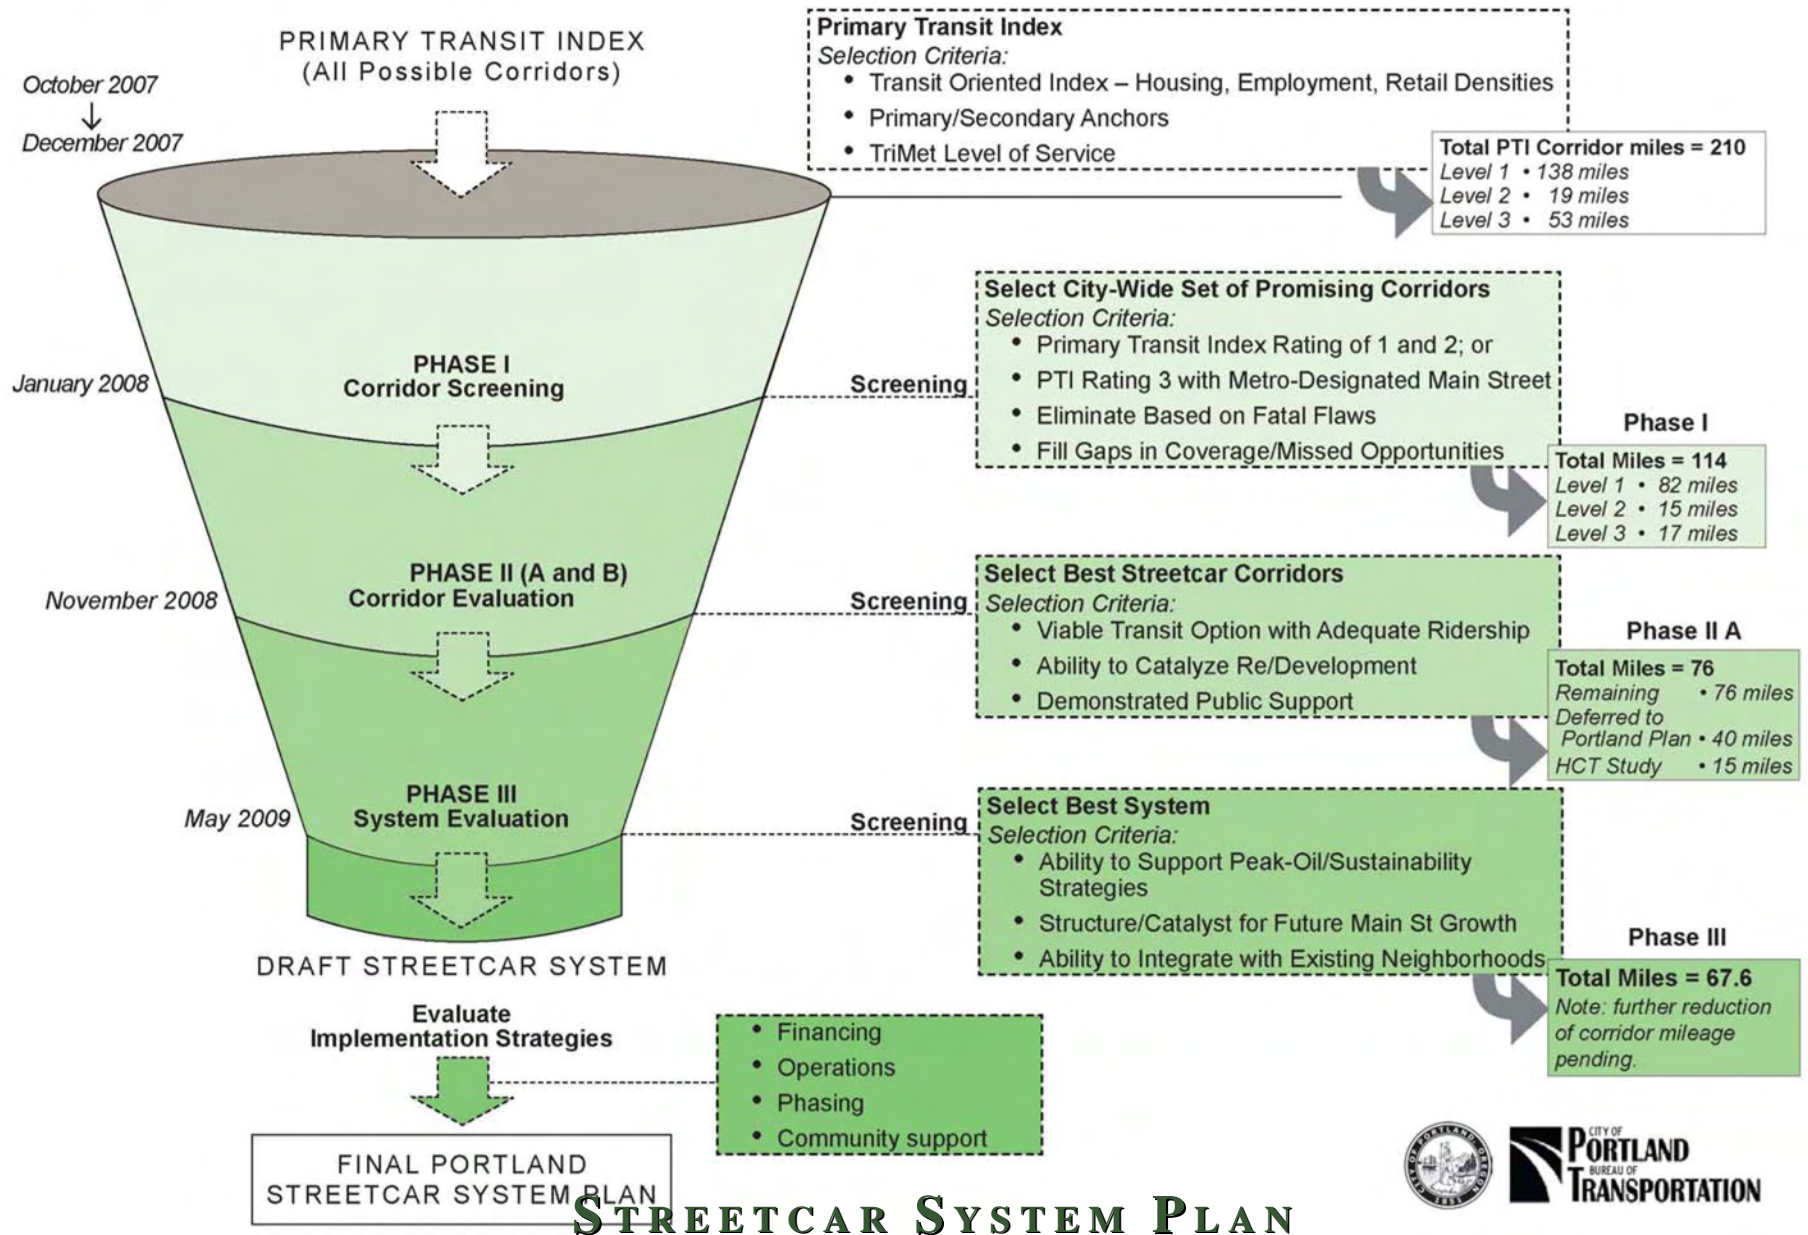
PRIMARY TRANSIT INDEX
(All Possible Corridors)

October 2007
↓
December 2007

Primary Transit Index
Selection Criteria:
• Transit Oriented Index – Housing, Employment, Retail Densities
• Primary/Secondary Anchors
• TriMet Level of Service

Total PTI Corridor miles = 210
Level 1 • 138 miles
Level 2 • 19 miles
Level 3 • 53 miles

January 2008

PHASE I
Corridor Screening

Screening

Select City-Wide Set of Promising Corridors
Selection Criteria:
• Primary Transit Index Rating of 1 and 2; or
• PTI Rating 3 with Metro-Designated Main Street
• Eliminate Based on Fatal Flaws
• Fill Gaps in Coverage/Missed Opportunities

Phase I
Total Miles = 114
Level 1 • 82 miles
Level 2 • 15 miles
Level 3 • 17 miles

November 2008

PHASE II (A and B)
Corridor Evaluation

Screening

Select Best Streetcar Corridors
Selection Criteria:
• Viable Transit Option with Adequate Ridership
• Ability to Catalyze Re/Development
• Demonstrated Public Support

Phase II A
Total Miles = 76
Remaining • 76 miles
Deferred to Portland Plan • 40 miles
HCT Study • 15 miles

May 2009

PHASE III
System Evaluation

Screening

Select Best System
Selection Criteria:
• Ability to Support Peak-Oil/Sustainability Strategies
• Structure/Catalyst for Future Main St Growth
• Ability to Integrate with Existing Neighborhoods

Phase III
Total Miles = 67.6
Note: further reduction of corridor mileage pending.

DRAFT STREETCAR SYSTEM

Evaluate
Implementation Strategies

• Financing
• Operations
• Phasing
• Community support

FINAL PORTLAND
STREETCAR SYSTEM PLAN

STREETCAR SYSTEM PLAN

CITY OF PORTLAND BUREAU OF TRANSPORTATION